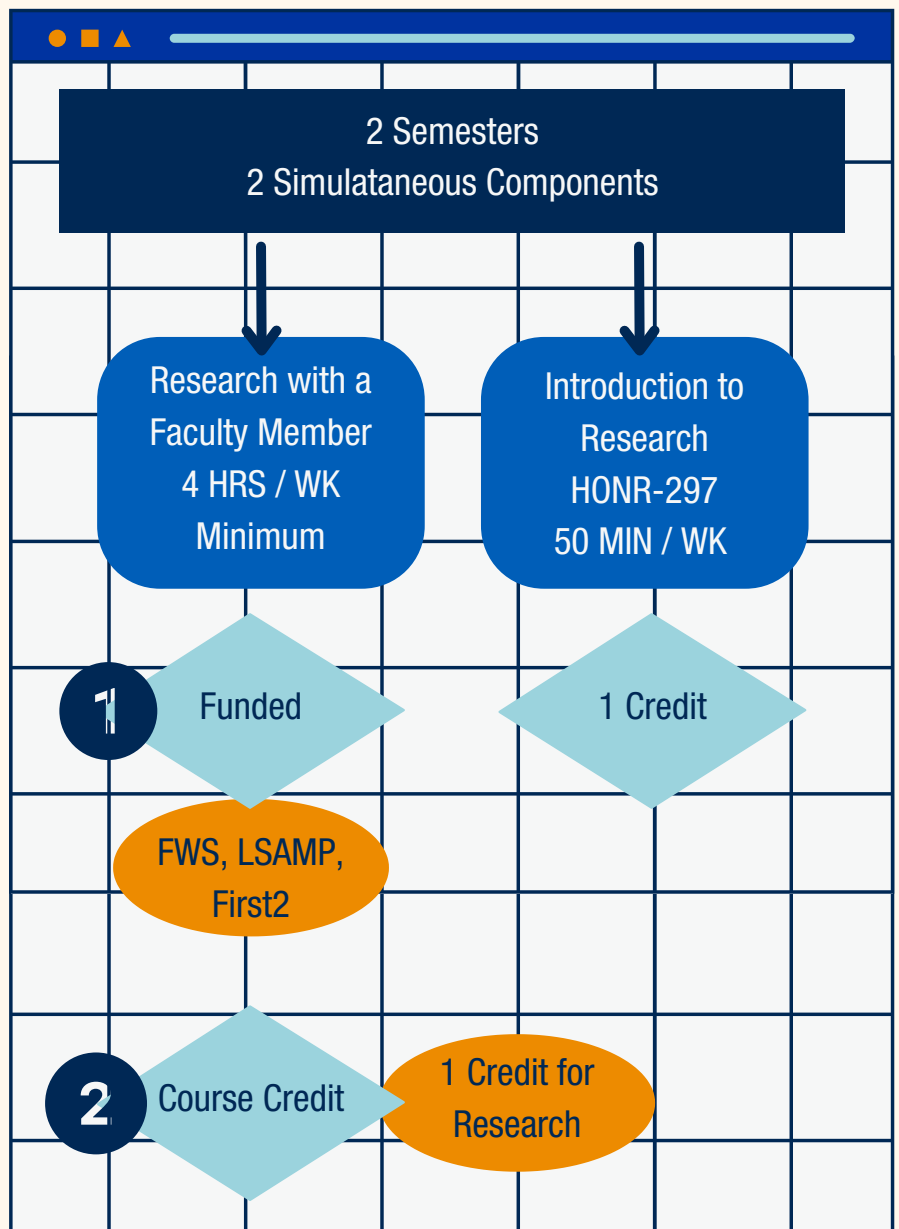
2 Semesters
2 Simulataneous Components

Research with a Faculty Member
4 HRS / WK
Minimum

Introduction to Research
HONR-297
50 MIN / WK

1

Funded

1 Credit

FWS, LSAMP, First2

2

Course Credit

1 Credit for Research